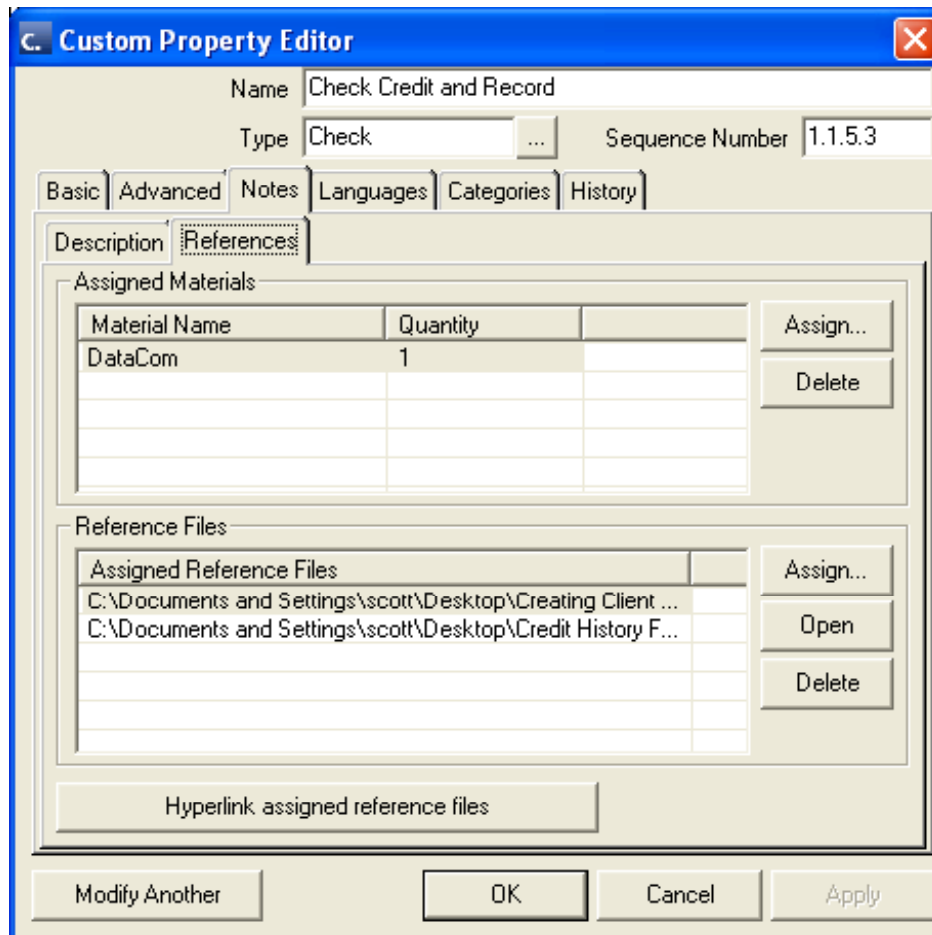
c. Custom Property Editor

Name Check Credit and Record

Type Check ... Sequence Number 1.1.5.3

Basic Advanced Notes Languages Categories History

Description References

Assigned Materials

| Material Name | Quantity | |
|---|---|---|
| DataCom | 1 | |

Assign...

Delete

Reference Files

| Assigned Reference Files | |
|---|---|
| C:\Documents and Settings\scott\Desktop\Creating Client ... | |
| C:\Documents and Settings\scott\Desktop\Credit History F... | |

Assign...

Open

Delete

Hyperlink assigned reference files

Modify Another OK Cancel Apply